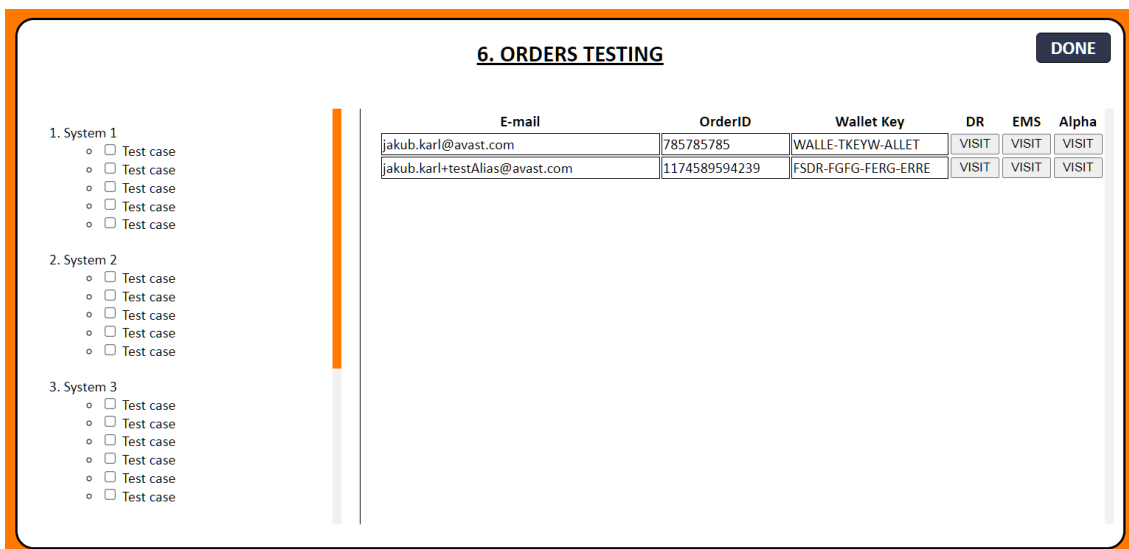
6. ORDERS TESTING

DONE

1. System 1
- Test case
- Test case
- Test case
- Test case
- Test case

2. System 2
- Test case
- Test case
- Test case
- Test case
- Test case

3. System 3
- Test case
- Test case
- Test case
- Test case
- Test case
- Test case

| E-mail | OrderID | Wallet Key | DR | EMS | Alpha |
|---|---|---|---|---|---|
| jakub.karl@avast.com | 785785785 | WALLE-TKEYW-ALLET | VISIT | VISIT | VISIT |
| jakub.karl+testAlias@avast.com | 1174589594239 | FSDR-FGFG-FERG-ERRE | VISIT | VISIT | VISIT |